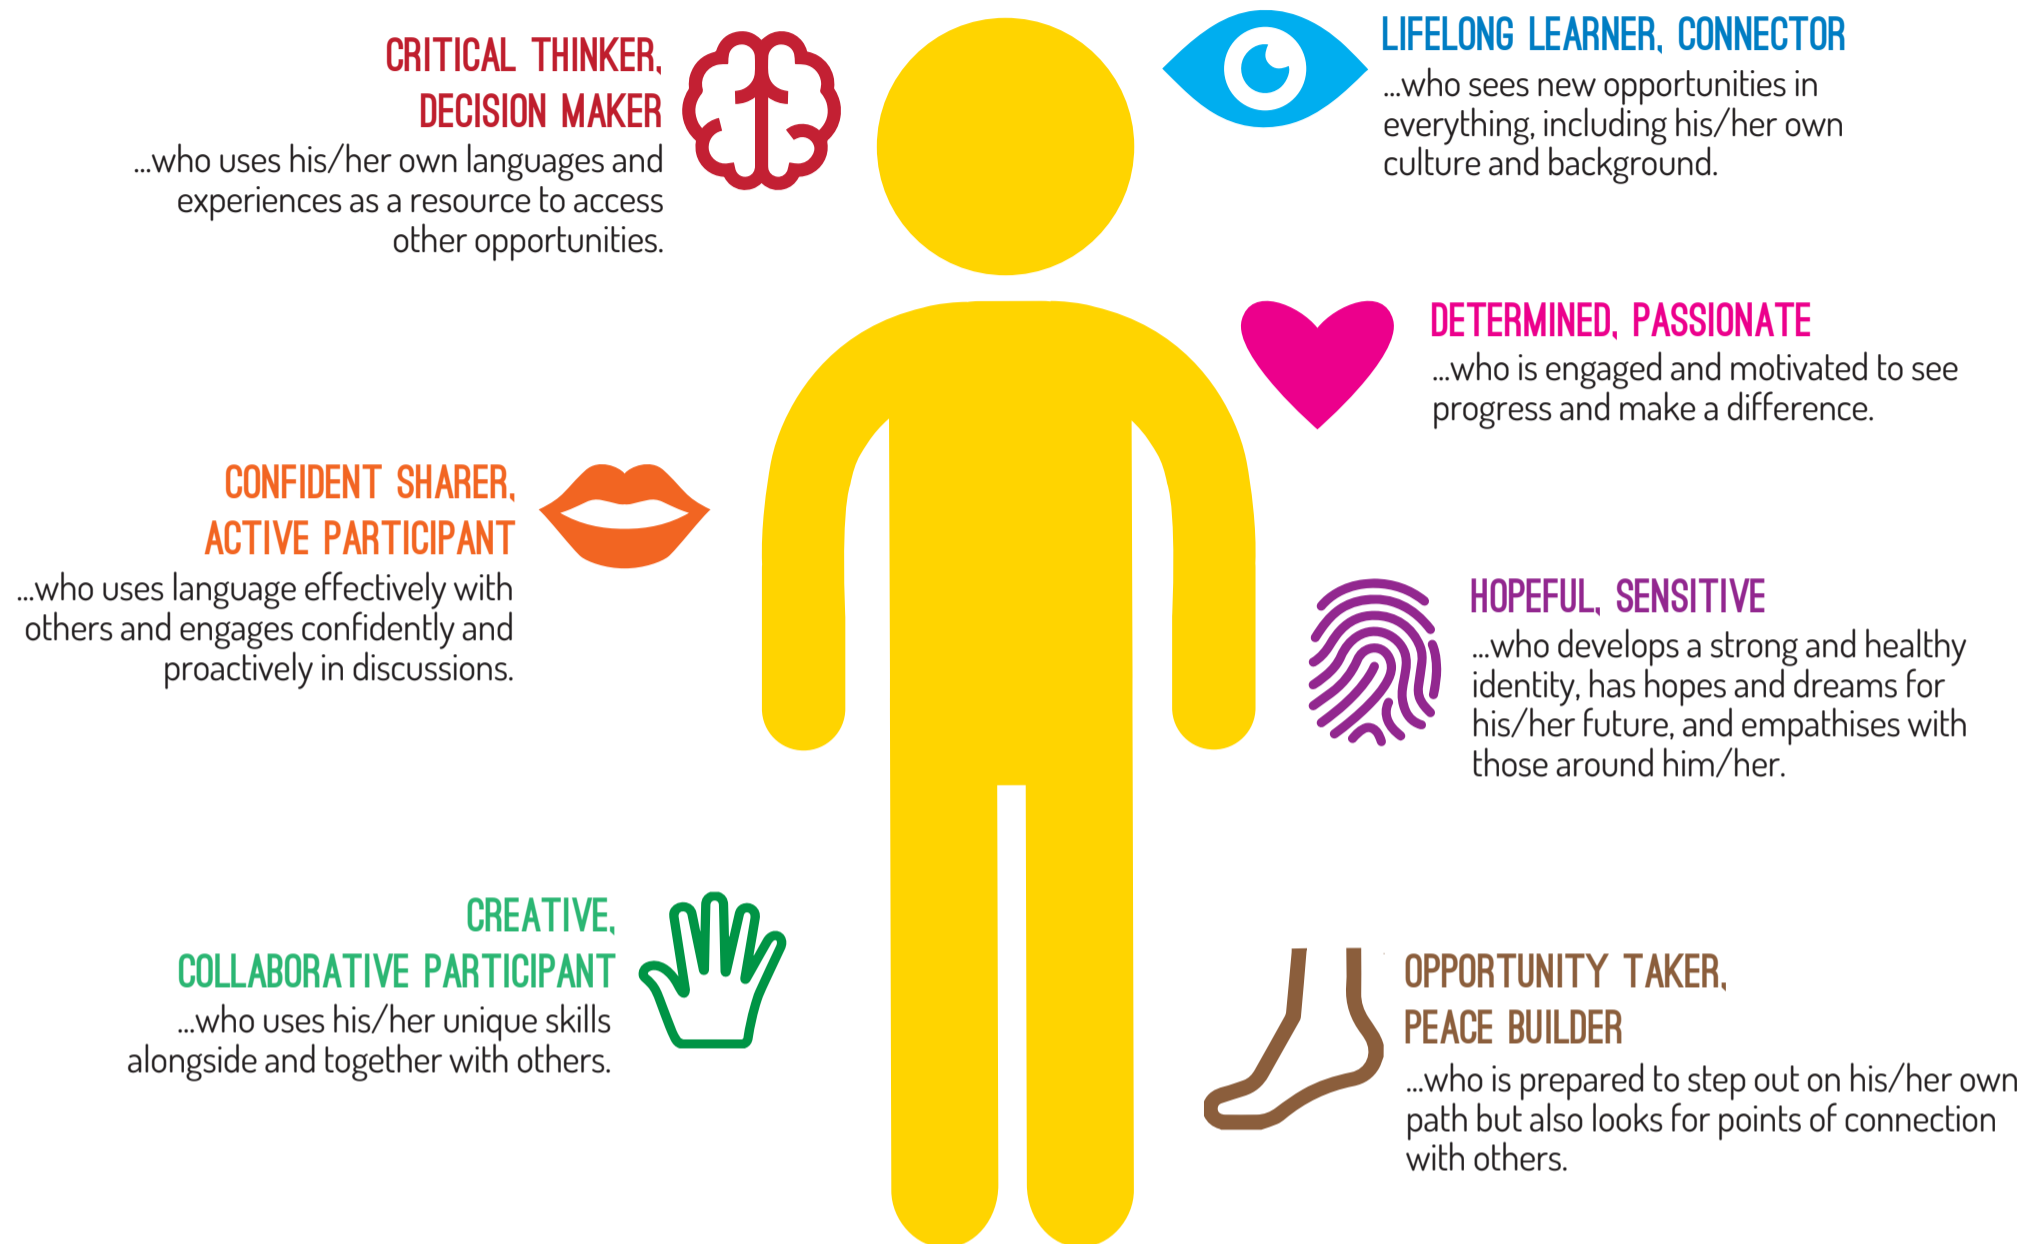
CRITICAL THINKER, DECISION MAKER
...who uses his/her own languages and experiences as a resource to access other opportunities.

LIFELONG LEARNER, CONNECTOR
...who sees new opportunities in everything, including his/her own culture and background.

DETERMINED, PASSIONATE
...who is engaged and motivated to see progress and make a difference.

CONFIDENT SHARER, ACTIVE PARTICIPANT
...who uses language effectively with others and engages confidently and proactively in discussions.

HOPEFUL, SENSITIVE
...who develops a strong and healthy identity, has hopes and dreams for his/her future, and empathises with those around him/her.

CREATIVE, COLLABORATIVE PARTICIPANT
...who uses his/her unique skills alongside and together with others.

OPPORTUNITY TAKER, PEACE BUILDER
...who is prepared to step out on his/her own path but also looks for points of connection with others.